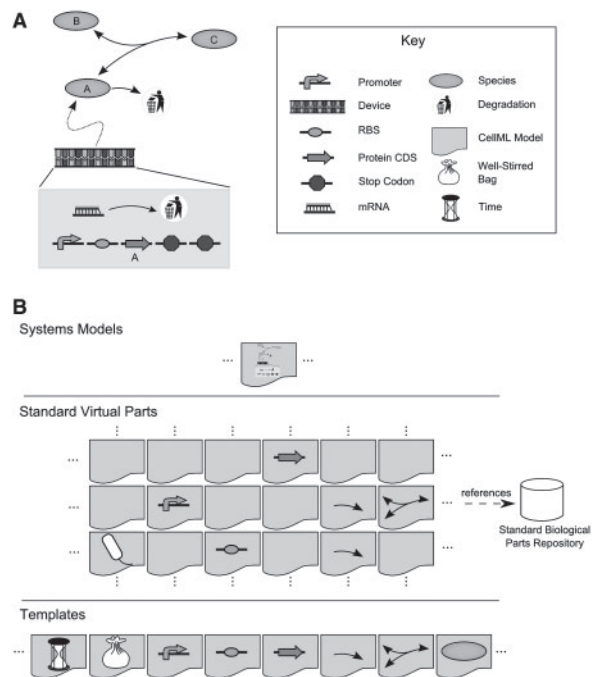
A

B

C

A

A

Key

| | | | |
|---|---|---|---|
| | Promoter | | Species |
| | Device | | Degradation |
| | RBS | | CellML Model |
| | Protein CDS | | Well-Stirred Bag |
| | Stop Codon | | Time |
| | mRNA | | |

B

Systems Models

... ...

Standard Virtual Parts

...

...

...

references

Standard Biological Parts Repository

Templates

... ...